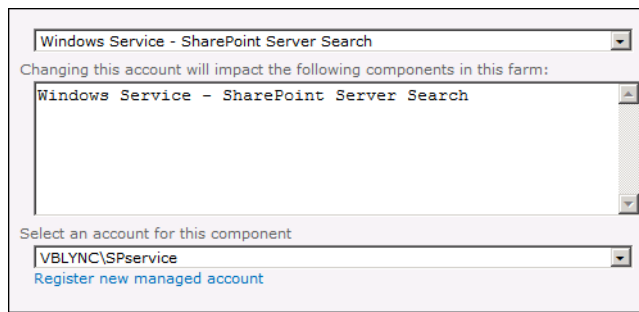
Windows Service - SharePoint Server Search

Changing this account will impact the following components in this farm:

Windows Service - SharePoint Server Search

Select an account for this component

VBLYNC\SPservice

Register new managed account